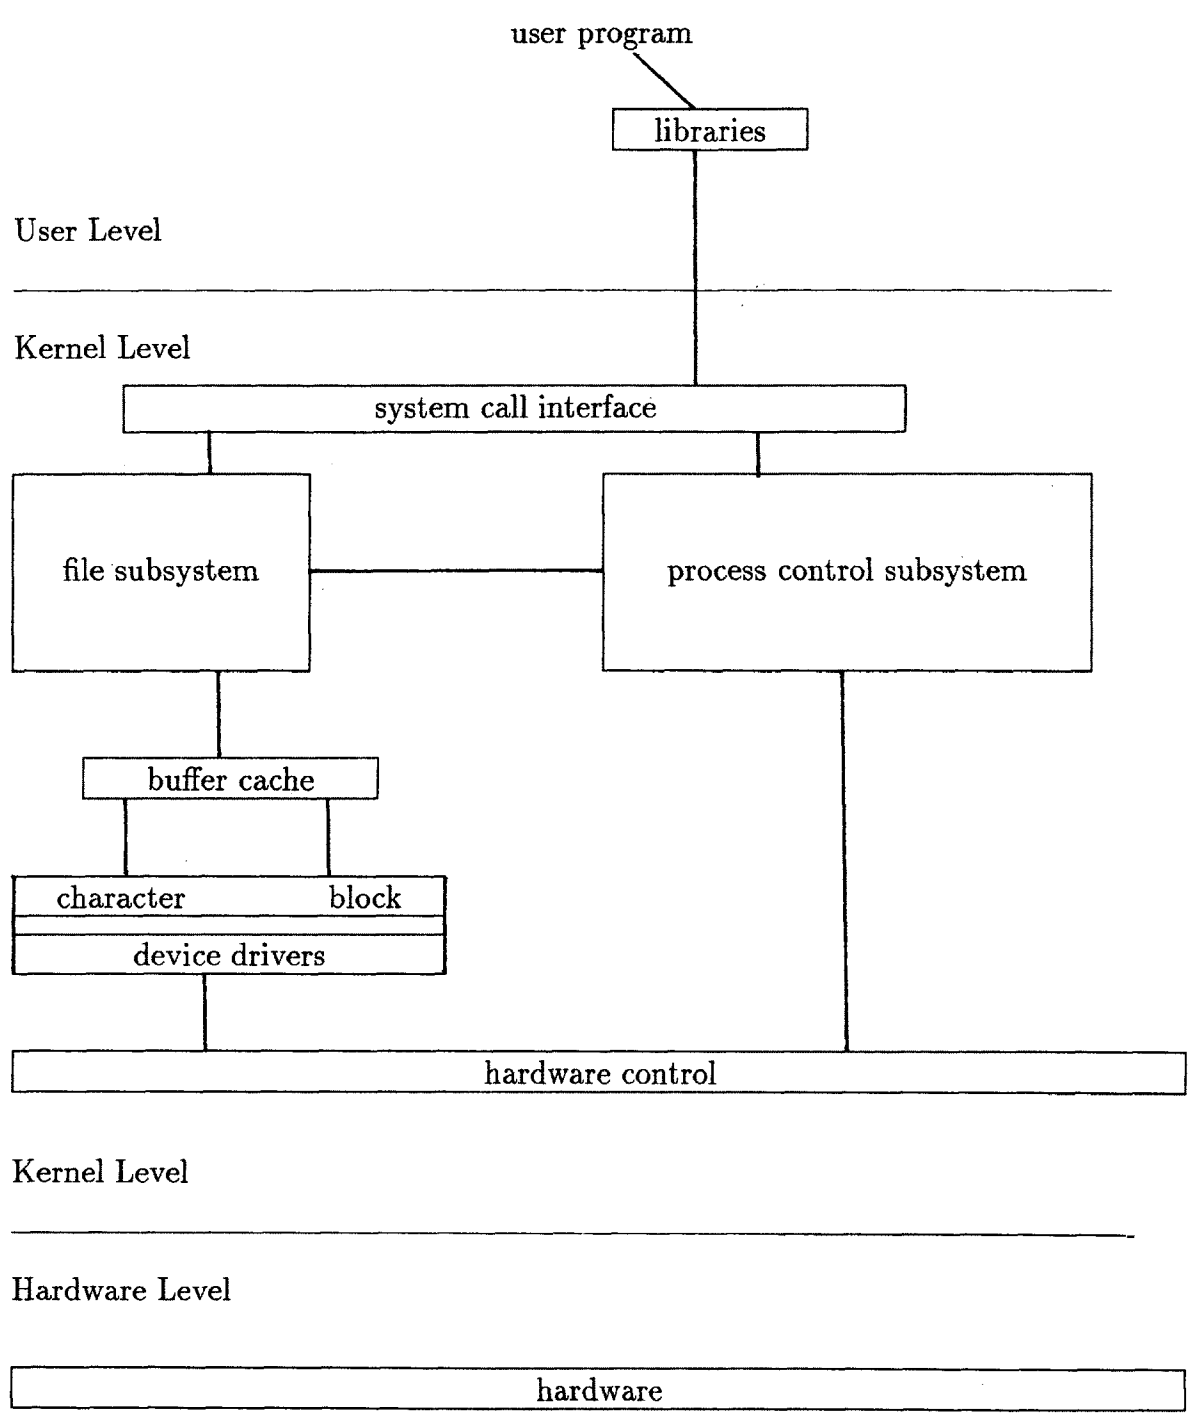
user program

libraries

User Level

Kernel Level

system call interface

file subsystem

process control subsystem

buffer cache

character

block

device drivers

hardware control

Kernel Level

Hardware Level

hardware